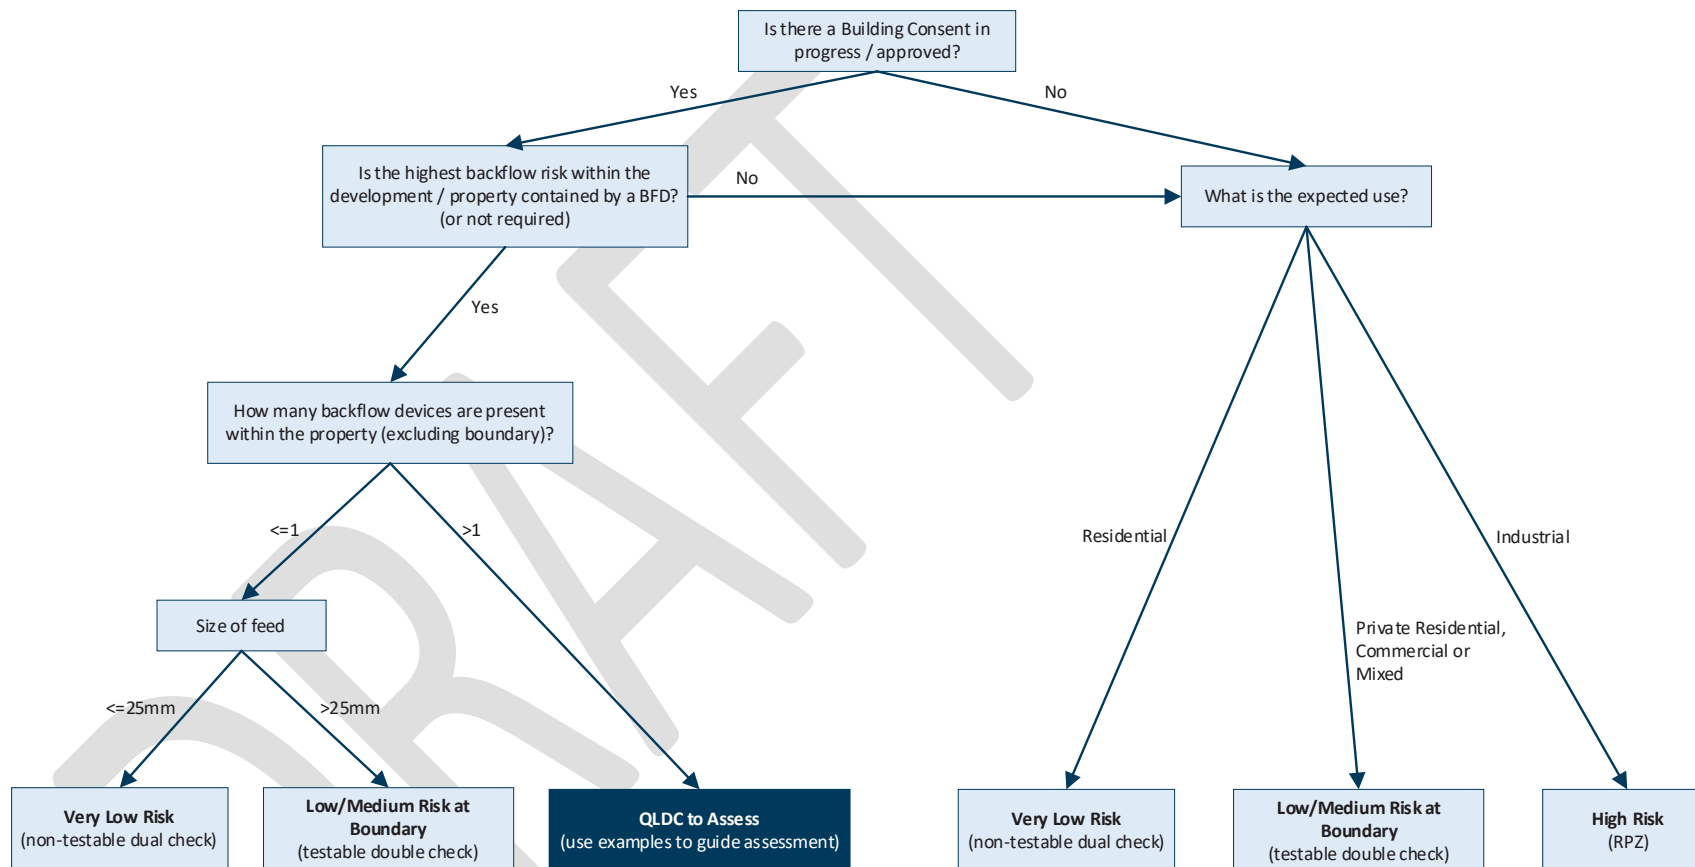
Is there a Building Consent in progress / approved?

Yes

No

Is the highest backflow risk within the development / property contained by a BFD? (or not required)

No

What is the expected use?

Yes

How many backflow devices are present within the property (excluding boundary)?

<=1

>1

Size of feed

<=25mm

>25mm

Very Low Risk
(non-testable dual check)

Low/Medium Risk at Boundary
(testable double check)

QLDC to Assess
(use examples to guide assessment)

Residential

Private Residential, Commercial or Mixed

Industrial

Very Low Risk
(non-testable dual check)

Low/Medium Risk at Boundary
(testable double check)

High Risk
(RPZ)

DRAFT